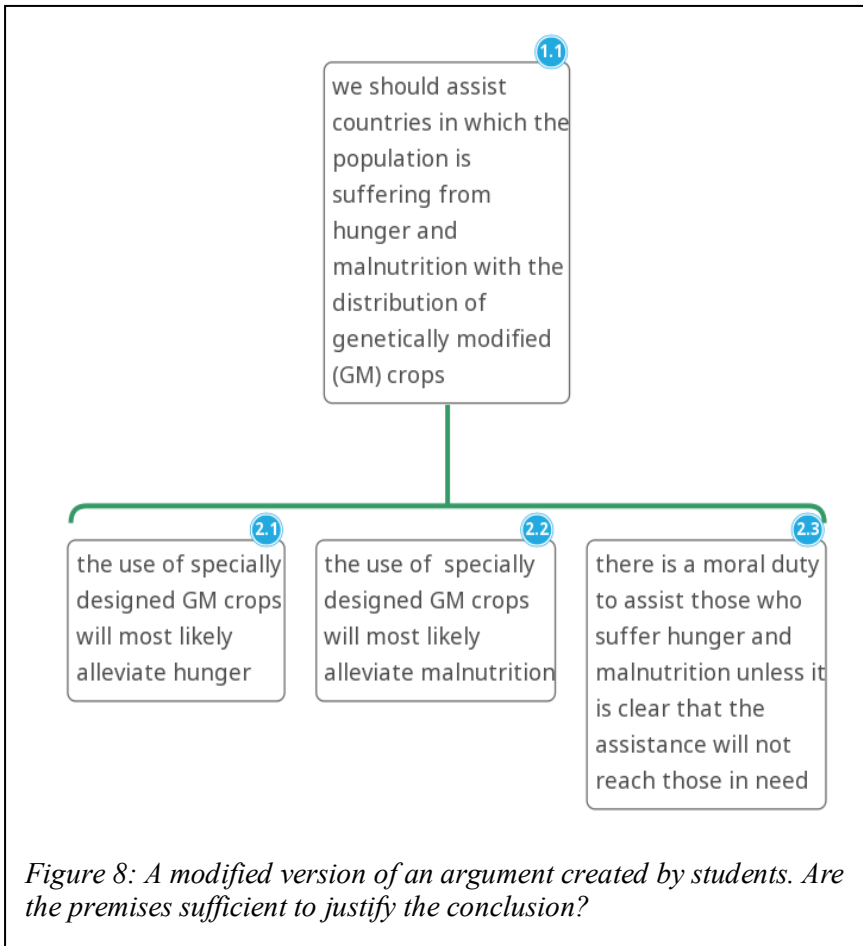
1.1

we should assist countries in which the population is suffering from hunger and malnutrition with the distribution of genetically modified (GM) crops

2.1

the use of specially designed GM crops will most likely alleviate hunger

2.2

the use of specially designed GM crops will most likely alleviate malnutrition

2.3

there is a moral duty to assist those who suffer hunger and malnutrition unless it is clear that the assistance will not reach those in need

Figure 8: A modified version of an argument created by students. Are the premises sufficient to justify the conclusion?